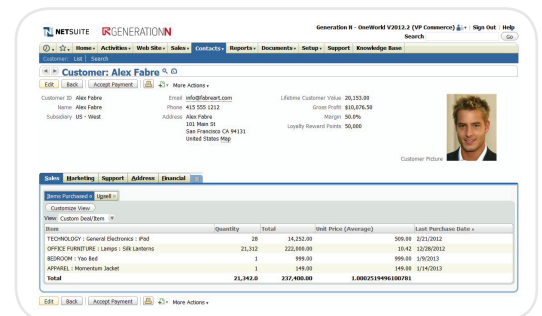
NETSUITE GENERATIONN

Generation N - OneWorld V2012.2 (VP Commerce) Sign Out | Help

Search Go

Home Activities Web Site Sales Contacts Reports Documents Setup Support Knowledge Base

Customer: List Search

Customer: Alex Fabre

Edit Back Accept Payment More Actions

Customer ID Alex Fabre
Name Alex Fabre
Subsidiary US - West

Email info@fabreart.com
Phone 415 555 1212
Address Alex Fabre 101 Main St San Francisco CA 94131 United States Map

Lifetime Customer Value 20,153.00
Gross Profit $10,076.50
Margin 50.0%
Loyalty Reward Points 50,000

Customer Picture

Sales Marketing Support Address Financial

Items Purchased Upsell

Customize View

View Custom Deal/Item

| Item | Quantity | Total | Unit Price (Average) | Last Purchase Date |
|---|---|---|---|---|
| TECHNOLOGY : General Electronics : iPod | 28 | 14,252.00 | 509.00 | 2/21/2012 |
| OFFICE FURNITURE : Lamps : Silk Lanterns | 21,312 | 222,000.00 | 10.42 | 12/28/2012 |
| BEDROOM : Yoo Bed | 1 | 999.00 | 999.00 | 1/9/2013 |
| APPAREL : Momentum Jacket | 1 | 149.00 | 149.00 | 1/14/2013 |
| Total | 21,342.0 | 237,400.00 | 1.0002519496100701 | |

Edit Back Accept Payment More Actions